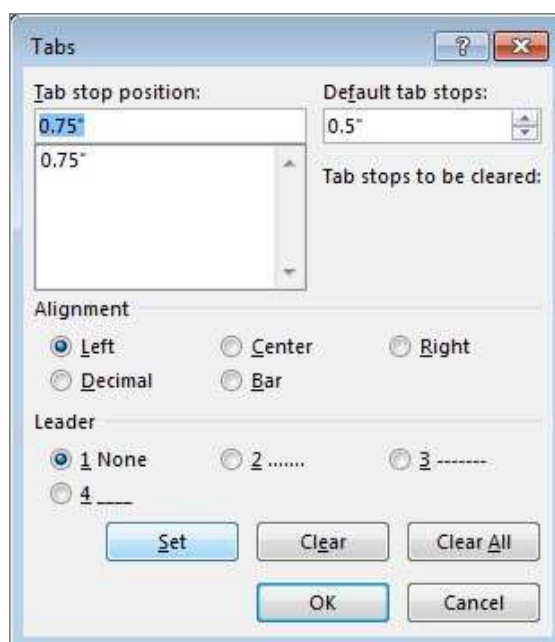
Tabs

?

Tab stop position:

0.75"

0.75"

Default tab stops:

0.5"

Tab stops to be cleared:

Alignment

Left

Center

Right

Decimal

Bar

Leader

1 None

2 .......

3 -------

4 ____

Set

Clear

Clear All

OK

Cancel